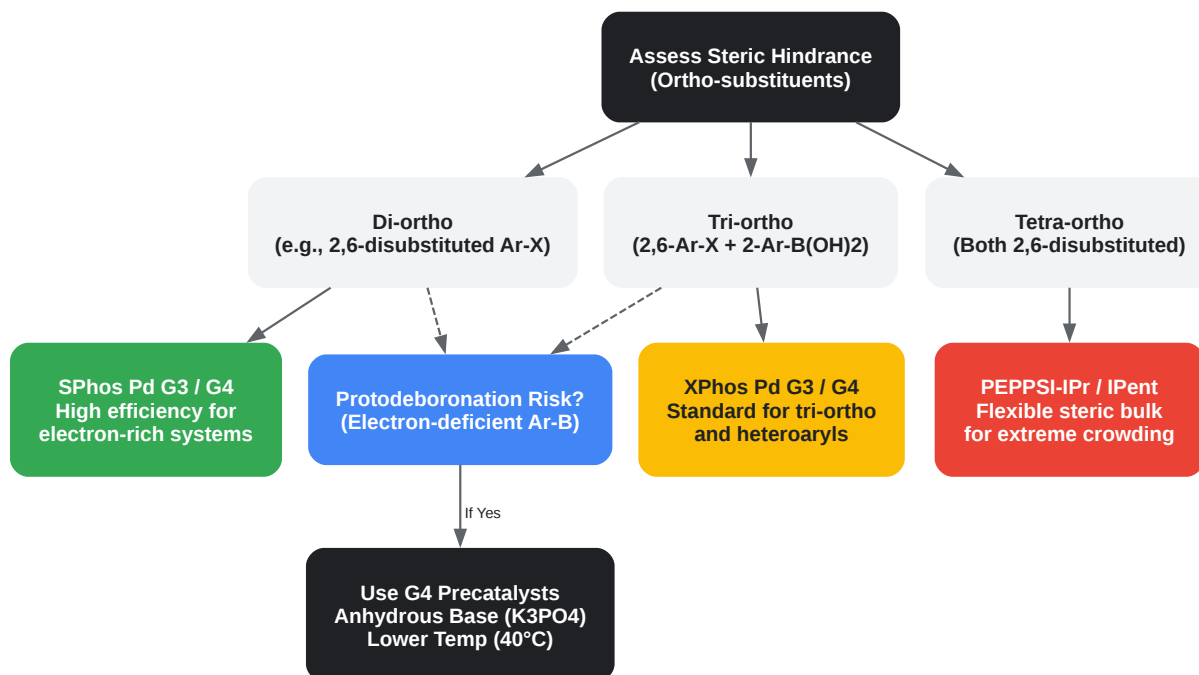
Assess Steric Hindrance
(Ortho-substituents)

Di-ortho
(e.g., 2,6-disubstituted Ar-X)

Tri-ortho
(2,6-Ar-X + 2-Ar-B(OH)2)

Tetra-ortho
(Both 2,6-disubstituted)

SPhos Pd G3 / G4
High efficiency for
electron-rich systems

Protodeboronation Risk?
(Electron-deficient Ar-B)

XPhos Pd G3 / G4
Standard for tri-ortho
and heteroaryls

PEPPSI-IPr / IPent
Flexible steric bulk
for extreme crowding

If Yes

Use G4 Precatalysts
Anhydrous Base (K3PO4)
Lower Temp (40°C)